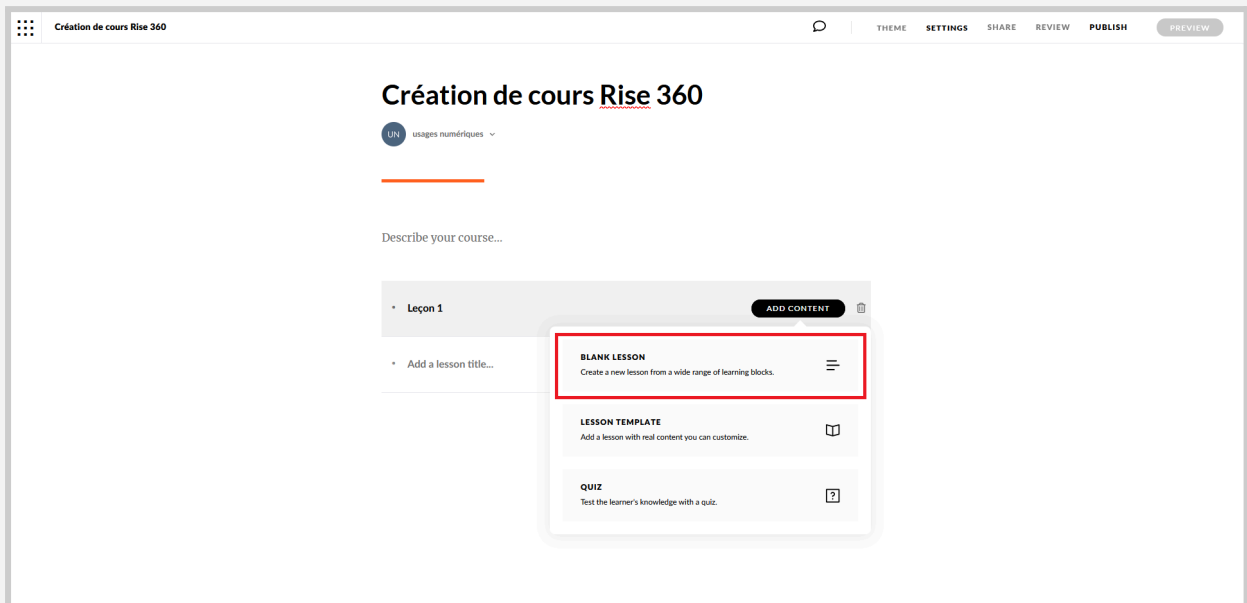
Création de cours Rise 360

THEME SETTINGS SHARE REVIEW PUBLISH PREVIEW

Création de cours Rise 360

UN usages numériques

Describe your course...

Leçon 1

ADD CONTENT

Add a lesson title...

BLANK LESSON
Create a new lesson from a wide range of learning blocks.

LESSON TEMPLATE
Add a lesson with real content you can customize.

QUIZ
Test the learner's knowledge with a quiz.